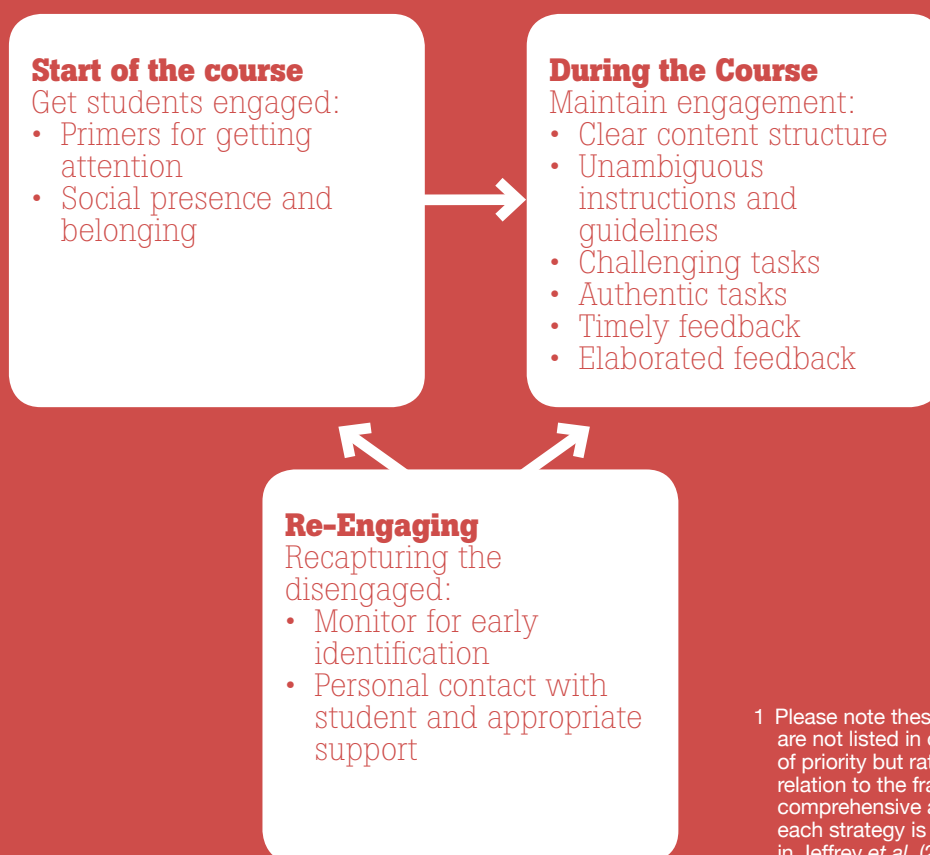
**Start of the course**
Get students engaged:
• Primers for getting attention
• Social presence and belonging

**During the Course**
Maintain engagement:
• Clear content structure
• Unambiguous instructions and guidelines
• Challenging tasks
• Authentic tasks
• Timely feedback
• Elaborated feedback

**Re-Engaging**
Recapturing the disengaged:
• Monitor for early identification
• Personal contact with student and appropriate support

1 Please note thes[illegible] are not listed in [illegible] of priority but ra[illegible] relation to the fr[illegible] comprehensive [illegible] each strategy is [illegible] in Jeffrey *et al.* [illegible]